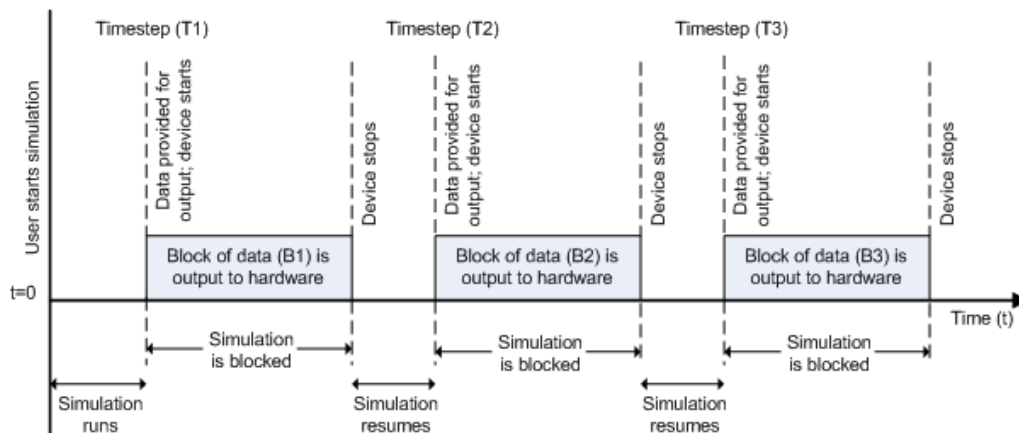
User starts simulation

Timestep (T1)

Data provided for output; device starts

Block of data (B1) is output to hardware

Device stops

Timestep (T2)

Data provided for output; device starts

Block of data (B2) is output to hardware

Device stops

Timestep (T3)

Data provided for output; device starts

Block of data (B3) is output to hardware

Device stops

t=0

Time (t)

Simulation is blocked

Simulation is blocked

Simulation is blocked

Simulation runs

Simulation resumes

Simulation resumes